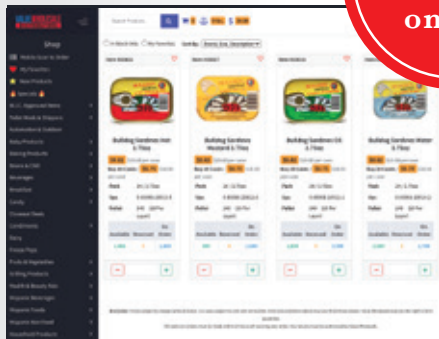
on

Shop

Search Products

In Stock Only
My Favorites
Sort By

Bullding Sardines Hot 3.75oz
Bullding Sardines Mustard 3.75oz
Bullding Sardines Oil 3.75oz
Bullding Sardines Water 3.75oz

Pack
Size
Pallet

Available
Reserved
On Order